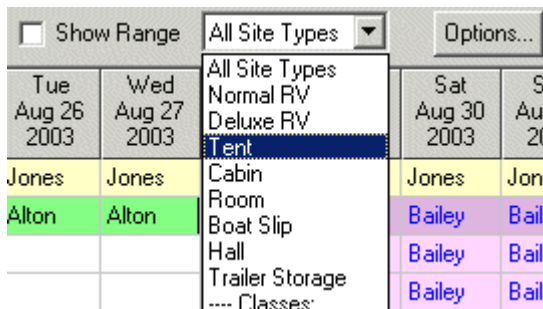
Show Range

All Site Types

Options...

Tue Aug 26 2003

Wed Aug 27 2003

All Site Types
Normal RV
Deluxe RV
Tent
Cabin
Room
Boat Slip
Hall
Trailer Storage
---- Classes:

Sat Aug 30 2003

S
Au
20

Jones
Jones
Jones
Jon

Alton
Alton
Bailey
Bail

Bailey
Bail

Bailey
Bail